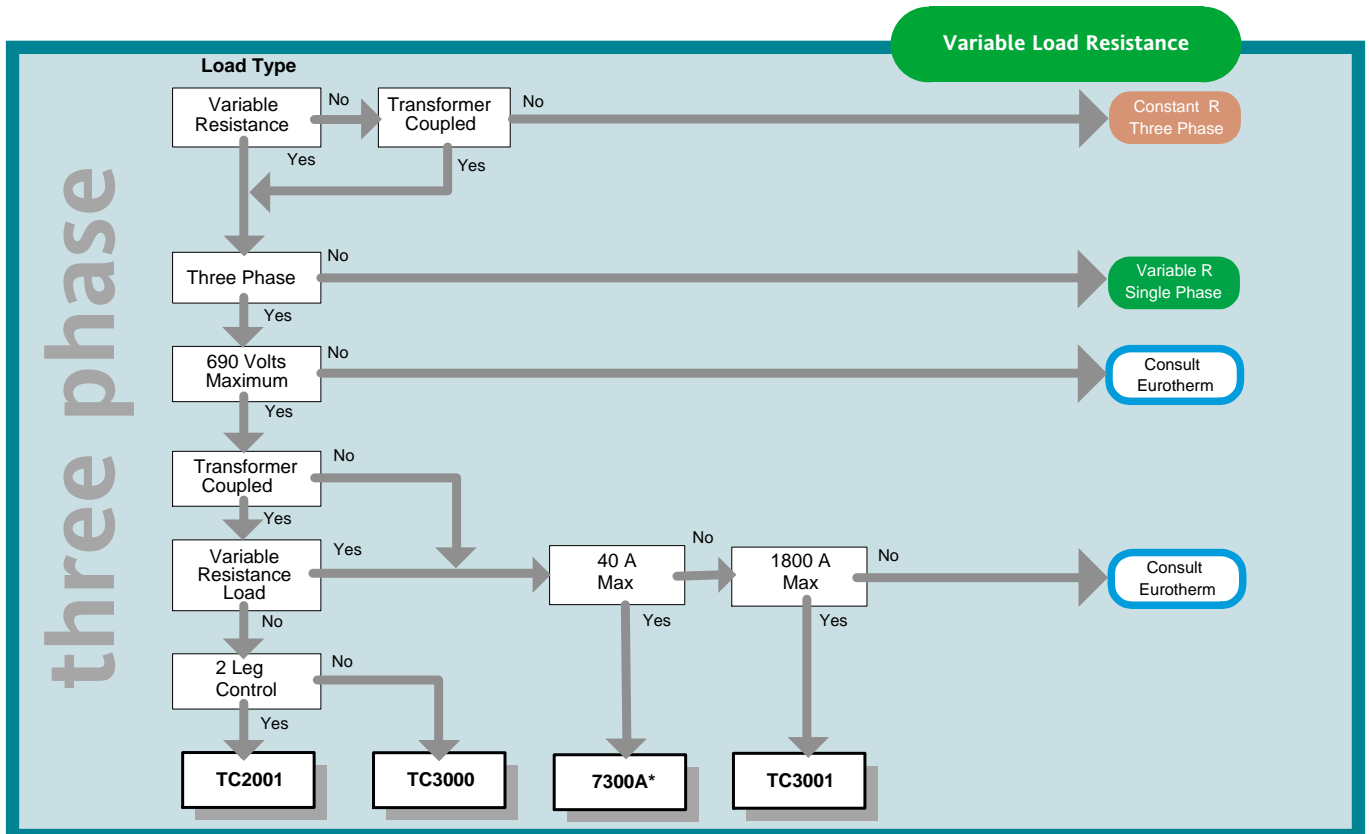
Variable Load Resistance

three phase

Load Type

Variable Resistance

No

Transformer Coupled

No

Constant R Three Phase

Yes

Yes

Three Phase

No

Variable R Single Phase

Yes

690 Volts Maximum

No

Consult Eurotherm

Yes

Transformer Coupled

No

Yes

Variable Resistance Load

Yes

40 A Max

No

1800 A Max

No

Consult Eurotherm

No

Yes

Yes

2 Leg Control

No

Yes

TC2001

TC3000

7300A*

TC3001